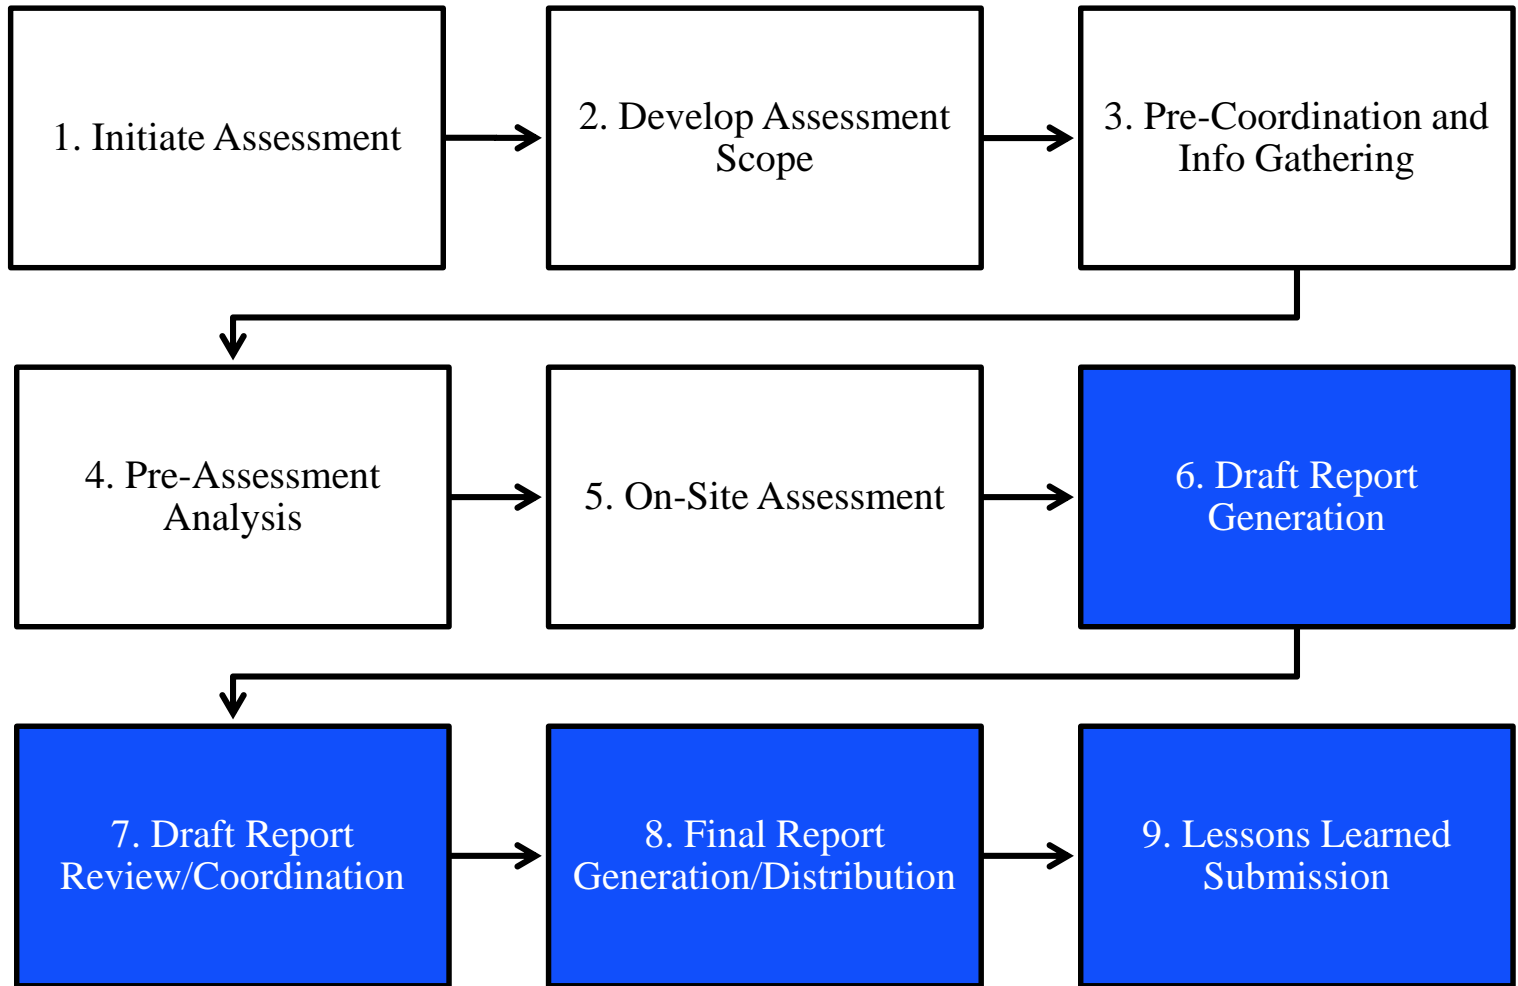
1. Initiate Assessment

2. Develop Assessment Scope

3. Pre-Coordination and Info Gathering

4. Pre-Assessment Analysis

5. On-Site Assessment

6. Draft Report Generation

7. Draft Report Review/Coordination

8. Final Report Generation/Distribution

9. Lessons Learned Submission